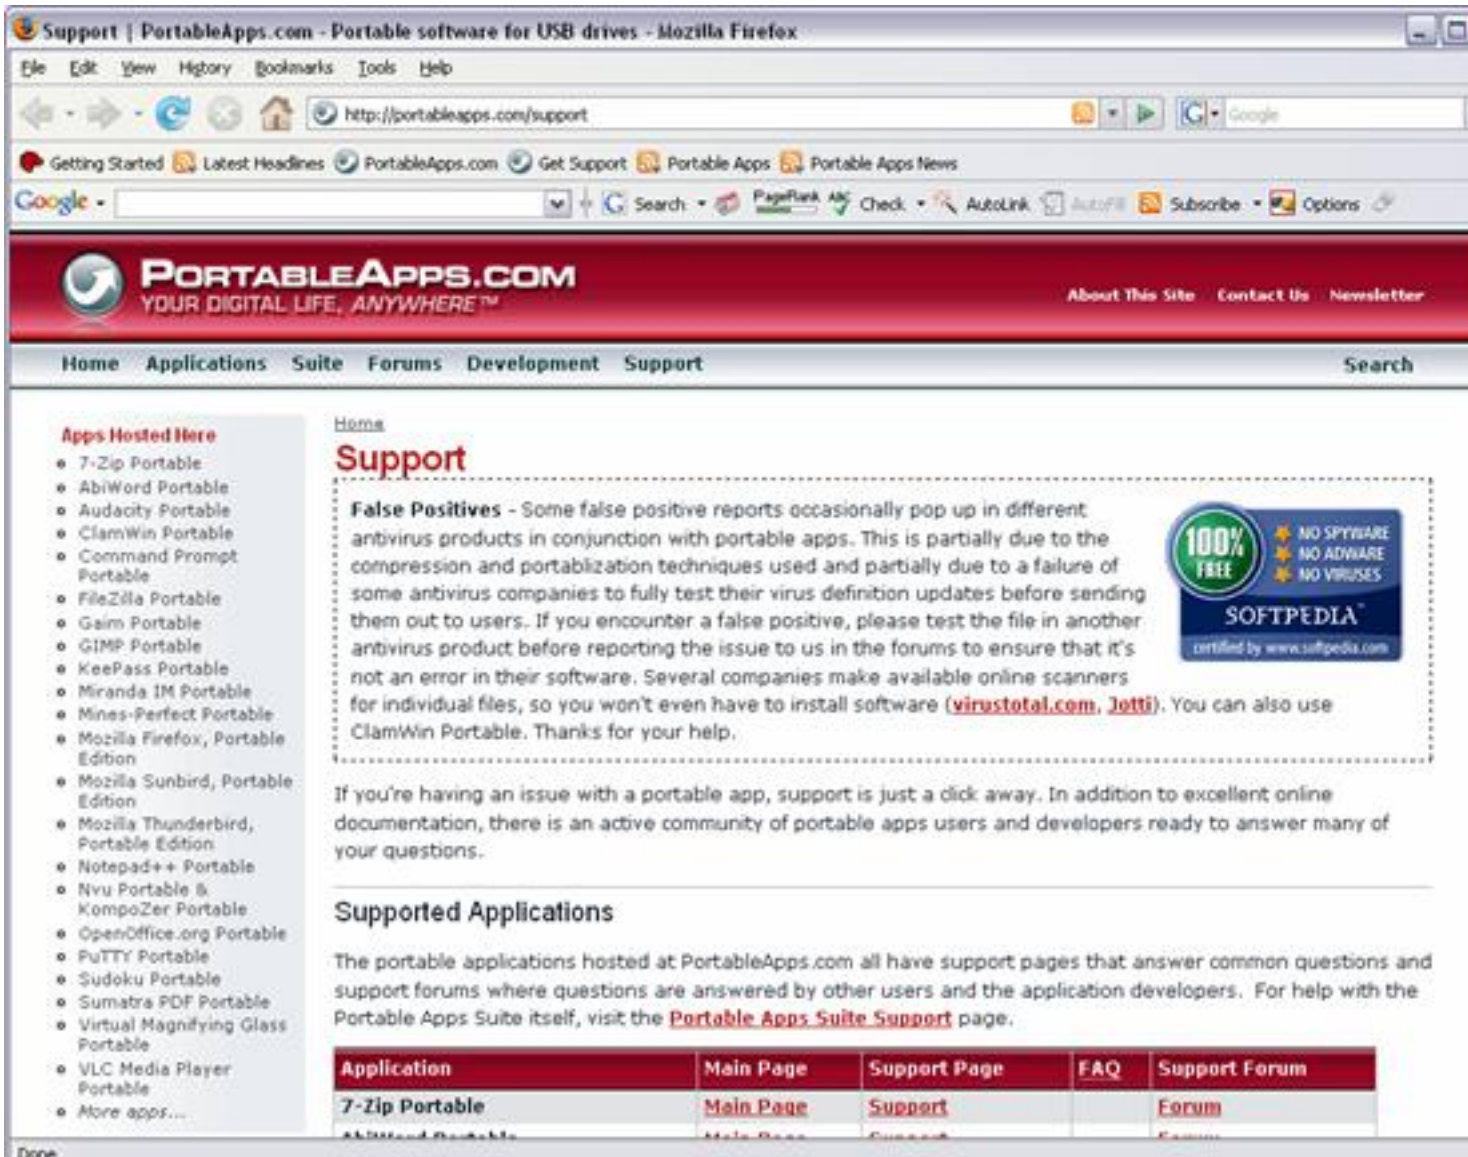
Support | PortableApps.com - Portable software for USB drives - Mozilla Firefox

File Edit View History Bookmarks Tools Help

http://portableapps.com/support

Google

Getting Started Latest Headlines PortableApps.com Get Support Portable Apps Portable Apps News

Google Search PageRank Check AutoLink AutoFill Subscribe Options

PORTABLEAPPS.COM
YOUR DIGITAL LIFE, ANYWHERE™

About This Site Contact Us Newsletter

Home Applications Suite Forums Development Support Search

Apps Hosted Here
- 7-Zip Portable
- AbiWord Portable
- Audacity Portable
- ClamWin Portable
- Command Prompt Portable
- FileZilla Portable
- Gaim Portable
- GIMP Portable
- KeePass Portable
- Miranda IM Portable
- Mines-Perfect Portable
- Mozilla Firefox, Portable Edition
- Mozilla Sunbird, Portable Edition
- Mozilla Thunderbird, Portable Edition
- Notepad++ Portable
- Nvu Portable & KompoZer Portable
- OpenOffice.org Portable
- PuTTY Portable
- Sudoku Portable
- Sumatra PDF Portable
- Virtual Magnifying Glass Portable
- VLC Media Player Portable
- More apps...

Home

Support

False Positives - Some false positive reports occasionally pop up in different antivirus products in conjunction with portable apps. This is partially due to the compression and portablization techniques used and partially due to a failure of some antivirus companies to fully test their virus definition updates before sending them out to users. If you encounter a false positive, please test the file in another antivirus product before reporting the issue to us in the forums to ensure that it's not an error in their software. Several companies make available online scanners for individual files, so you won't even have to install software (virustotal.com, Jotti). You can also use ClamWin Portable. Thanks for your help.

100% FREE
NO SPYWARE
NO ADWARE
NO VIRUSES
SOFTPEDIA
certified by www.softpedia.com

If you're having an issue with a portable app, support is just a click away. In addition to excellent online documentation, there is an active community of portable apps users and developers ready to answer many of your questions.

Supported Applications

The portable applications hosted at PortableApps.com all have support pages that answer common questions and support forums where questions are answered by other users and the application developers. For help with the Portable Apps Suite itself, visit the Portable Apps Suite Support page.

| Application | Main Page | Support Page | FAQ | Support Forum |
|---|---|---|---|---|
| 7-Zip Portable | Main Page | Support | | Forum |
| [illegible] | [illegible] | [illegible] | | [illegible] |

Done